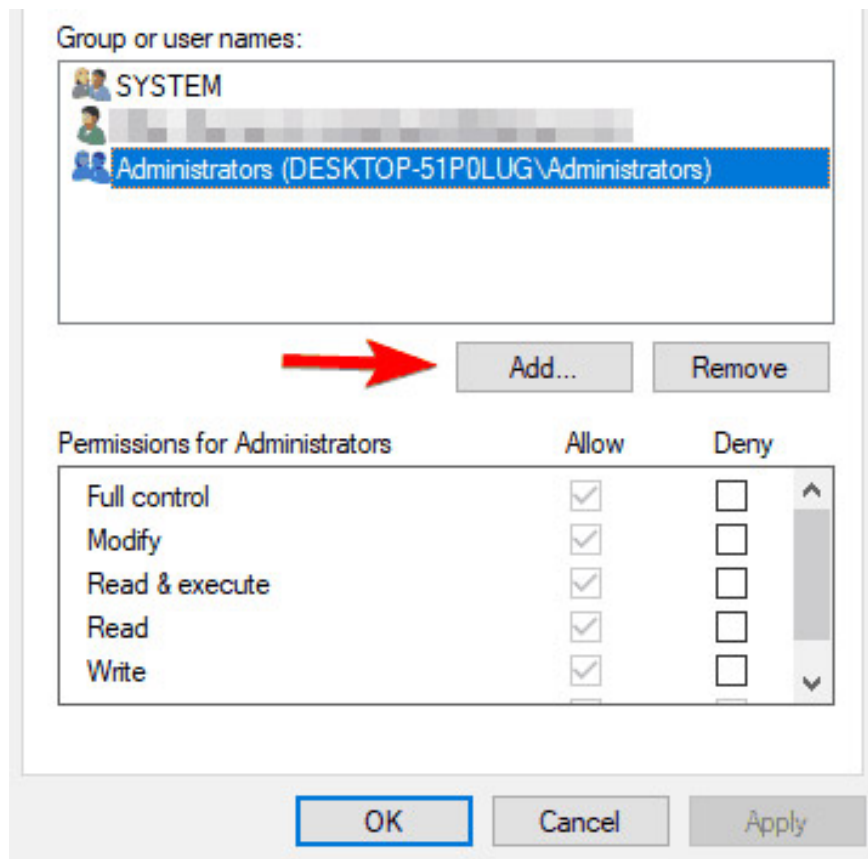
Group or user names:

SYSTEM

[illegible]

Administrators (DESKTOP-51P0LUG\Administrators)

Add...

Remove

| Permissions for Administrators | Allow | Deny |
|---|---|---|
| Full control | ☑ | ☐ |
| Modify | ☑ | ☐ |
| Read & execute | ☑ | ☐ |
| Read | ☑ | ☐ |
| Write | ☑ | ☐ |

OK

Cancel

Apply